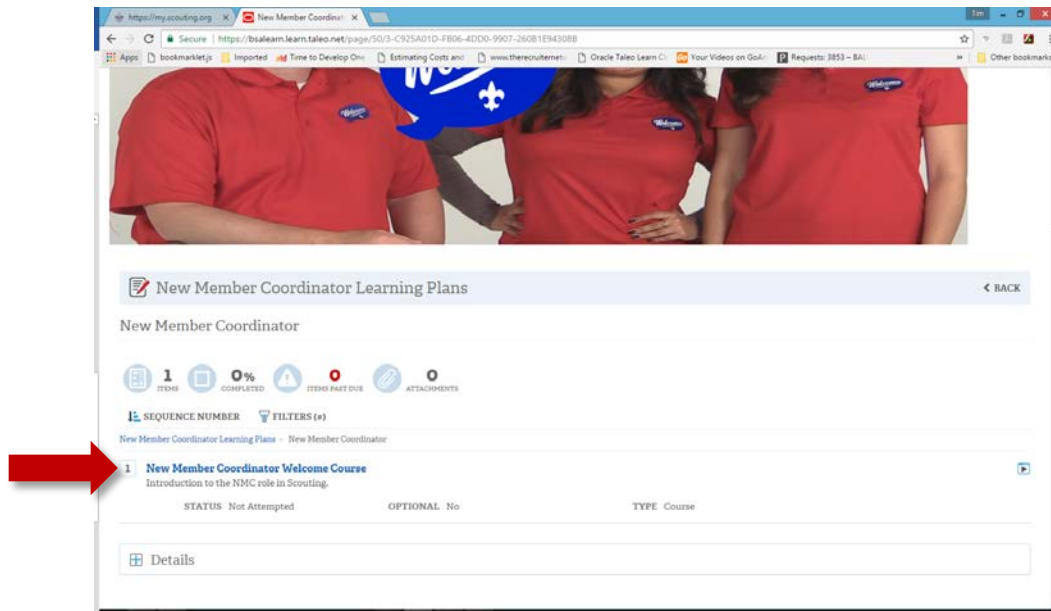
https://my.scouting.org × New Member Coordinat ×

Tim

Secure | https://bsalearn.learn.taleo.net/page/50/3-C925A01D-FB06-4DD0-9907-260B1E94308B

Apps bookmarklet.js Imported Time to Develop One Estimating Costs and www.therecruiternet Oracle Taleo Learn Cl Your Videos on GoA Requests: 3853 – BA » Other bookmarks

Welcome

Welcome

Welcome

New Member Coordinator Learning Plans

BACK

New Member Coordinator

1 ITEMS

0% COMPLETED

0 ITEMS PAST DUE

0 ATTACHMENTS

SEQUENCE NUMBER FILTERS (#)

New Member Coordinator Learning Plans › New Member Coordinator

1 New Member Coordinator Welcome Course
Introduction to the NMC role in Scouting.

STATUS Not Attempted OPTIONAL No TYPE Course

Details